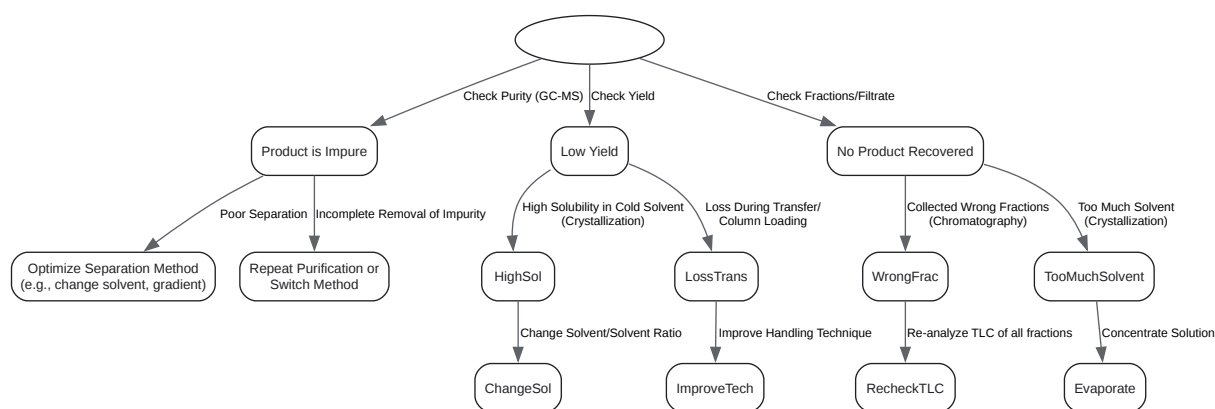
Check Purity (GC-MS)

Check Yield

Check Fractions/Filtrate

Product is Impure

Low Yield

No Product Recovered

Poor Separation

Incomplete Removal of Impurity

High Solubility in Cold Solvent (Crystallization)

Loss During Transfer/ Column Loading

Collected Wrong Fractions (Chromatography)

Too Much Solvent (Crystallization)

Optimize Separation Method (e.g., change solvent, gradient)

Repeat Purification or Switch Method

HighSol

LossTrans

WrongFrac

TooMuchSolvent

Change Solvent/Solvent Ratio

Improve Handling Technique

Re-analyze TLC of all fractions

Concentrate Solution

ChangeSol

ImproveTech

RecheckTLC

Evaporate